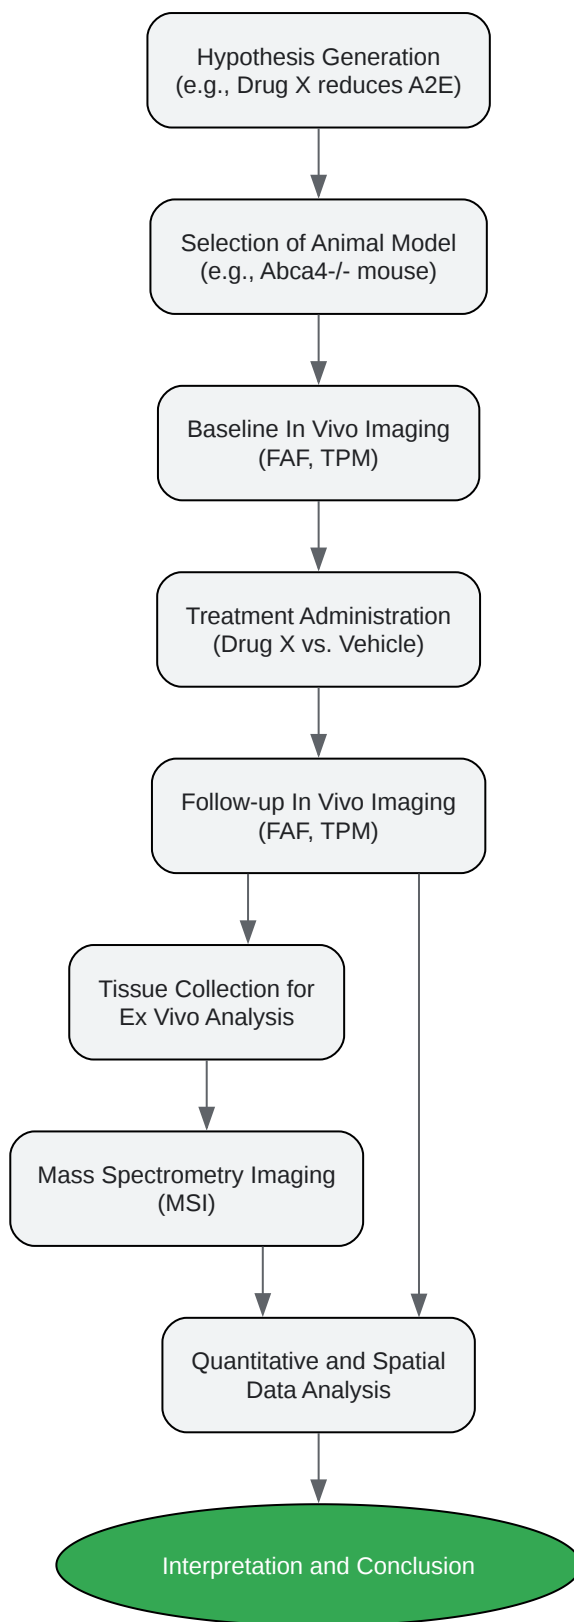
Hypothesis Generation
(e.g., Drug X reduces A2E)

Selection of Animal Model
(e.g., Abca4-/- mouse)

Baseline In Vivo Imaging
(FAF, TPM)

Treatment Administration
(Drug X vs. Vehicle)

Follow-up In Vivo Imaging
(FAF, TPM)

Tissue Collection for
Ex Vivo Analysis

Mass Spectrometry Imaging
(MSI)

Quantitative and Spatial
Data Analysis

Interpretation and Conclusion